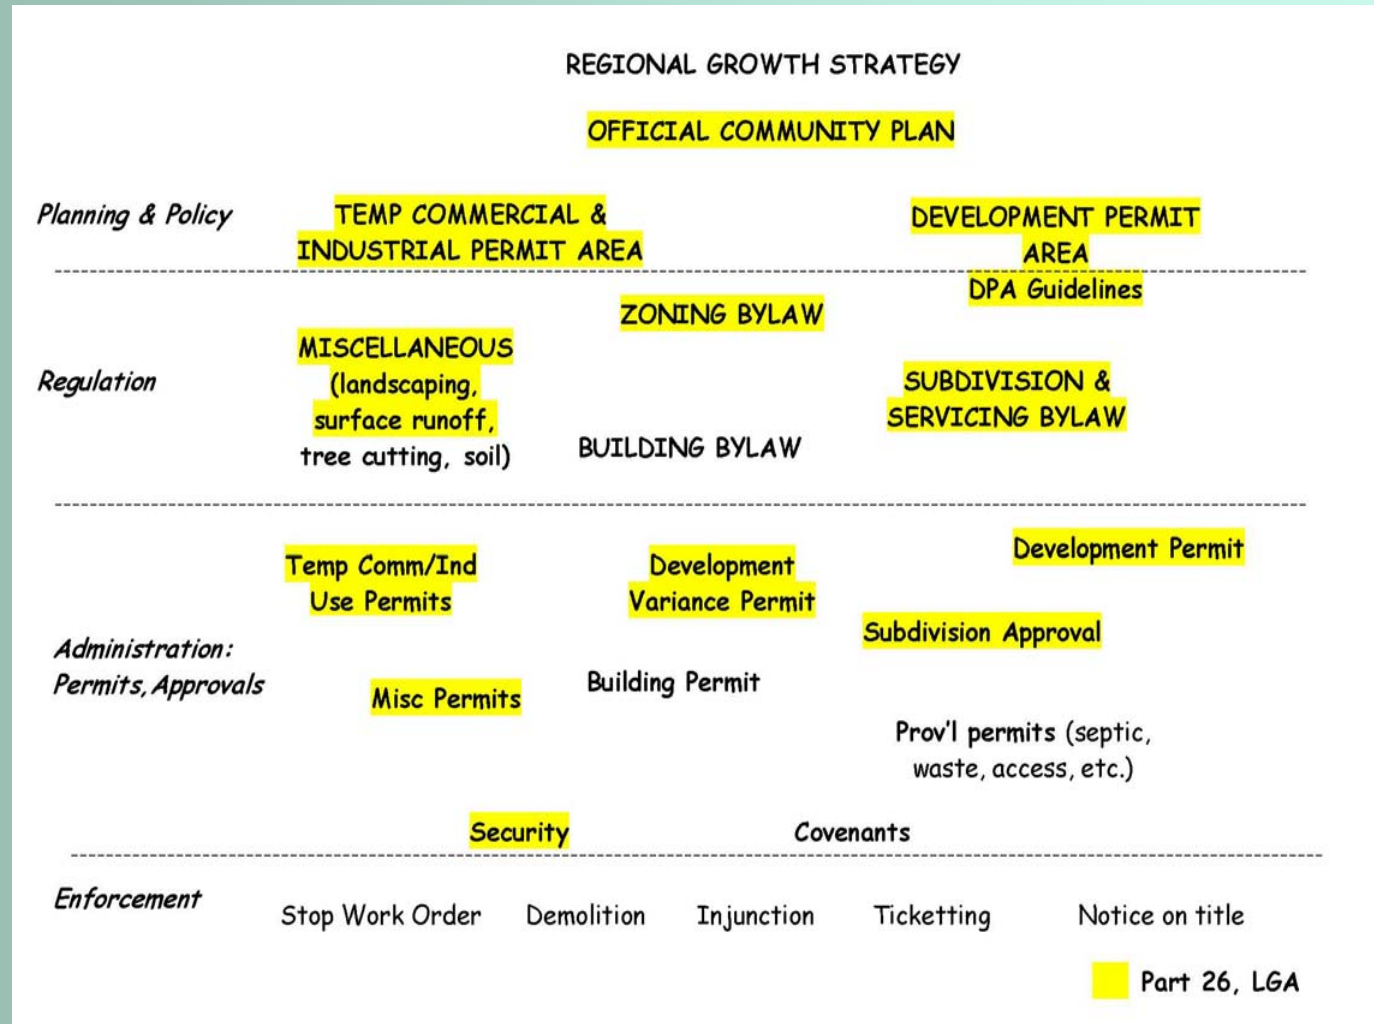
REGIONAL GROWTH STRATEGY

OFFICIAL COMMUNITY PLAN

Planning & Policy

TEMP COMMERCIAL & INDUSTRIAL PERMIT AREA

DEVELOPMENT PERMIT AREA

DPA Guidelines

ZONING BYLAW

Regulation

MISCELLANEOUS (landscaping, surface runoff, tree cutting, soil)

SUBDIVISION & SERVICING BYLAW

BUILDING BYLAW

Temp Comm/Ind Use Permits

Development Variance Permit

Development Permit

Subdivision Approval

Administration: Permits, Approvals

Misc Permits

Building Permit

Prov'l permits (septic, waste, access, etc.)

Security

Covenants

Enforcement

Stop Work Order

Demolition

Injunction

Ticketting

Notice on title

Part 26, LGA